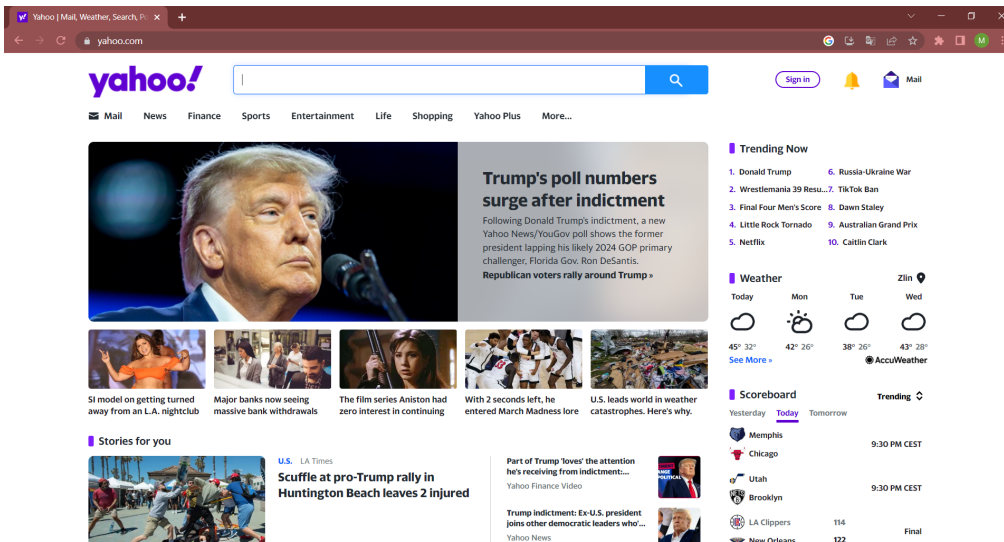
Yahoo | Mail, Weather, Search, P

yahoo.com

M

yahoo!

Sign in

Mail

Mail News Finance Sports Entertainment Life Shopping Yahoo Plus More...

Trump's poll numbers surge after indictment

Following Donald Trump's indictment, a new Yahoo News/YouGov poll shows the former president lapping his likely 2024 GOP primary challenger, Florida Gov. Ron DeSantis.

Republican voters rally around Trump »

SI model on getting turned away from an L.A. nightclub

Major banks now seeing massive bank withdrawals

The film series Aniston had zero interest in continuing

With 2 seconds left, he entered March Madness lore

U.S. leads world in weather catastrophes. Here's why.

Stories for you

U.S. LA Times

Scuffle at pro-Trump rally in Huntington Beach leaves 2 injured

Part of Trump 'loves' the attention he's receiving from indictment:...

Yahoo Finance Video

Trump indictment: Ex-U.S. president joins other democratic leaders who'...

Yahoo News

Trending Now

1. Donald Trump
2. Wrestlemania 39 Resu...
3. Final Four Men's Score
4. Little Rock Tornado
5. Netflix
6. Russia-Ukraine War
7. TikTok Ban
8. Dawn Staley
9. Australian Grand Prix
10. Caitlin Clark

Weather

Zlin

Today Mon Tue Wed

45° 32° 42° 26° 38° 26° 43° 28°

See More »

AccuWeather

Scoreboard

Trending

Yesterday Today Tomorrow

Memphis
Chicago
9:30 PM CEST

Utah
Brooklyn
9:30 PM CEST

LA Clippers 114
New Orleans 122
Final